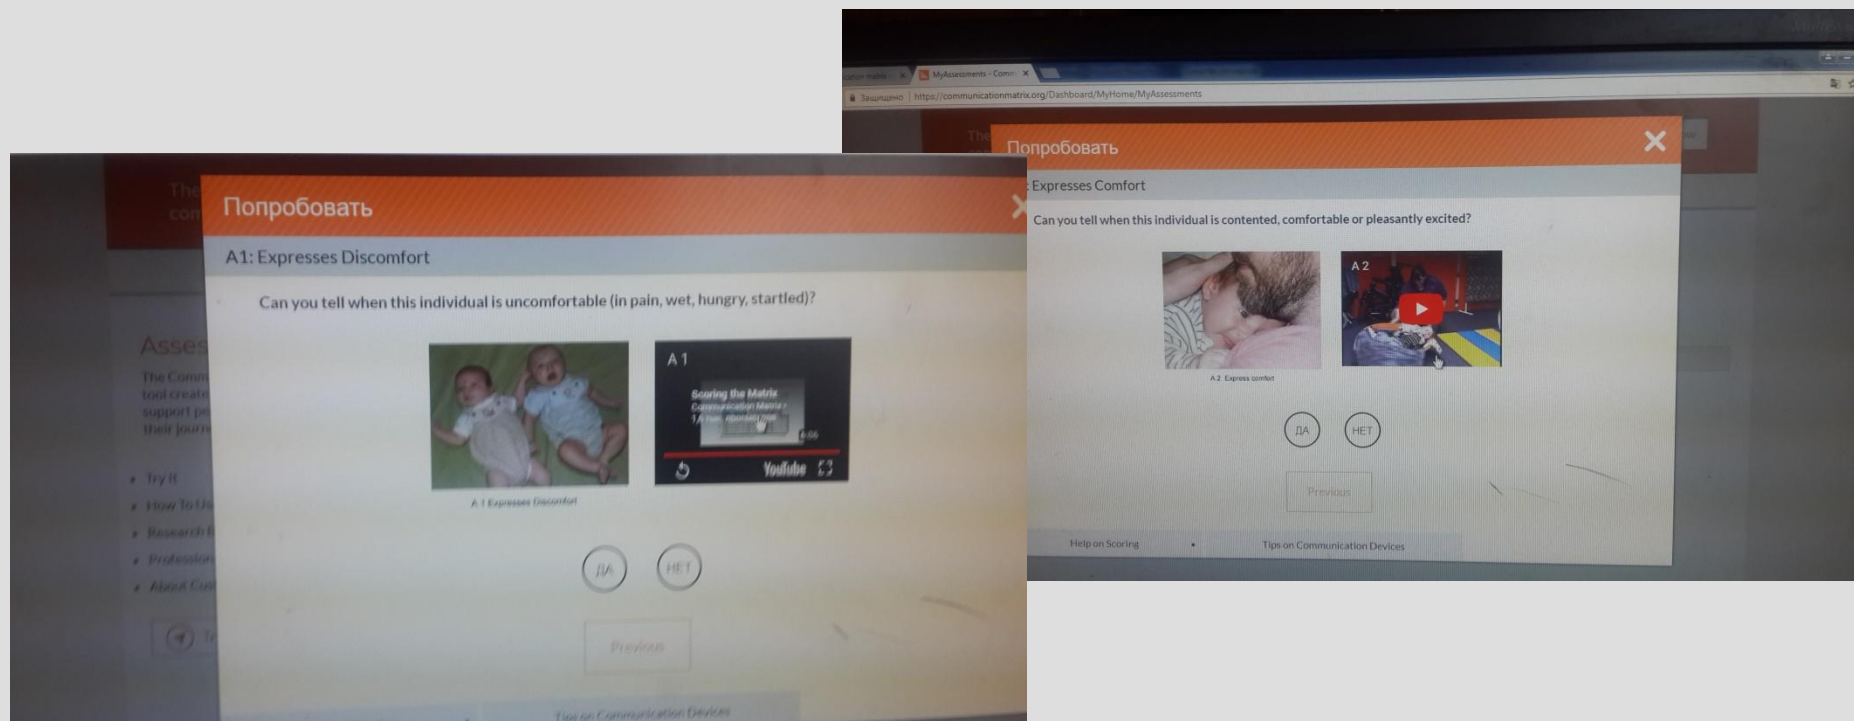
Попробовать

A1: Expresses Discomfort

Can you tell when this individual is uncomfortable (in pain, wet, hungry, startled)?

A 1

Scoring the Matrix
Communication Matrix
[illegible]

6:06

YouTube

A 1 Expresses Discomfort

ДА

НЕТ

Previous

Tips on Communication Devices

The
com

Asses
The Comm
tool create
support pe
their journ

Try It
How To Us
Research
Profession
About Com

MyAssessments - Comm

Защищено | https://communicationmatrix.org/Dashboard/MyHome/MyAssessments

The

Попробовать

Expresses Comfort

Can you tell when this individual is contented, comfortable or pleasantly excited?

A 2

A 2 Express comfort

ДА

НЕТ

Previous

Help on Scoring

Tips on Communication Devices